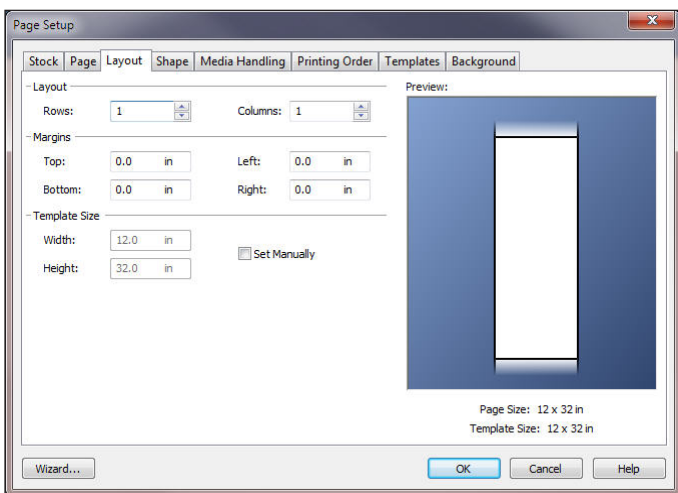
Page Setup

Stock | Page | Layout | Shape | Media Handling | Printing Order | Templates | Background

Layout
Rows: 1
Columns: 1

Margins
Top: 0.0 in
Left: 0.0 in
Bottom: 0.0 in
Right: 0.0 in

Template Size
Width: 12.0 in
Height: 32.0 in
Set Manually

Preview:

Page Size: 12 x 32 in
Template Size: 12 x 32 in

Wizard...
OK
Cancel
Help